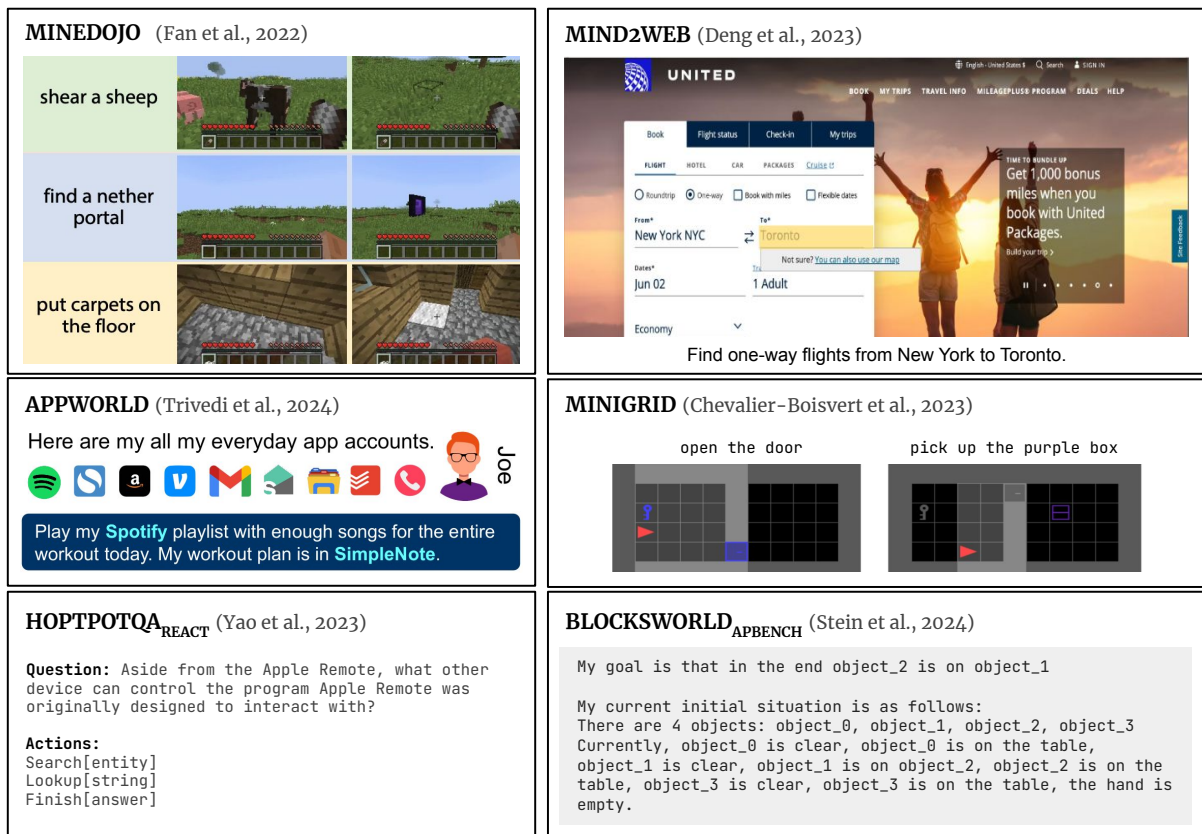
MINEDOJO (Fan et al., 2022)

shear a sheep

find a nether portal

put carpets on the floor

MIND2WEB (Deng et al., 2023)

UNITED

English - United States $ Search SIGN IN

BOOK MY TRIPS TRAVEL INFO MILEAGEPLUS® PROGRAM DEALS HELP

Book Flight status Check-in My trips

FLIGHT HOTEL CAR PACKAGES Cruise

Roundtrip One-way Book with miles Flexible dates

From* New York NYC

To* Toronto

Not sure? You can also use our map

Dates* Jun 02

1 Adult

Economy

TIME TO BUNDLE UP
Get 1,000 bonus miles when you book with United Packages.
Build your trip >

Site Feedback

Find one-way flights from New York to Toronto.

APPWORLD (Trivedi et al., 2024)

Here are my all my everyday app accounts.

Joe

Play my Spotify playlist with enough songs for the entire workout today. My workout plan is in SimpleNote.

MINIGRID (Chevalier-Boisvert et al., 2023)

open the door

pick up the purple box

HOPTPOTQA$_{REACT}$ (Yao et al., 2023)

Question: Aside from the Apple Remote, what other device can control the program Apple Remote was originally designed to interact with?

Actions:
Search[entity]
Lookup[string]
Finish[answer]

BLOCKSWORLD$_{APBENCH}$ (Stein et al., 2024)

My goal is that in the end object_2 is on object_1

My current initial situation is as follows:
There are 4 objects: object_0, object_1, object_2, object_3
Currently, object_0 is clear, object_0 is on the table, object_1 is clear, object_1 is on object_2, object_2 is on the table, object_3 is clear, object_3 is on the table, the hand is empty.